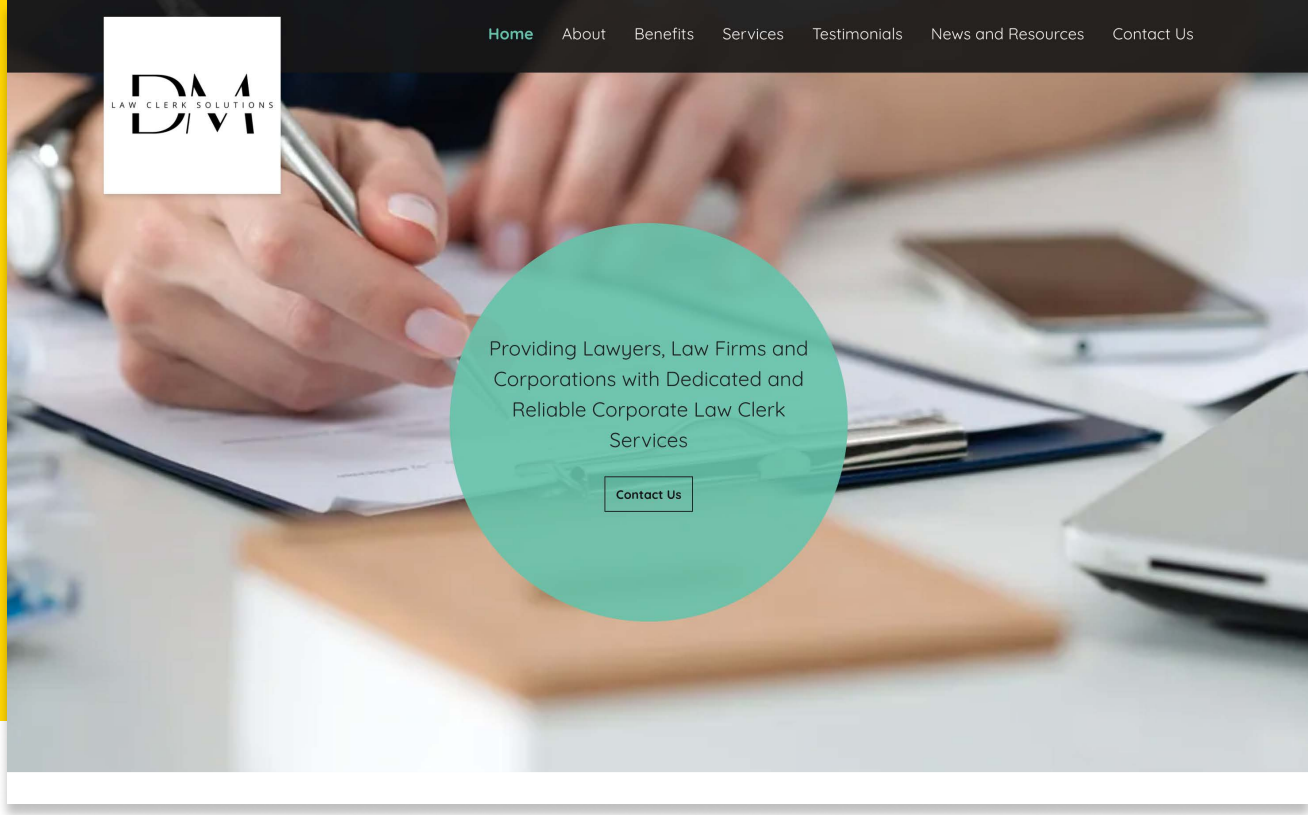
DM
LAW CLERK SOLUTIONS

Home About Benefits Services Testimonials News and Resources Contact Us

Providing Lawyers, Law Firms and Corporations with Dedicated and Reliable Corporate Law Clerk Services

Contact Us